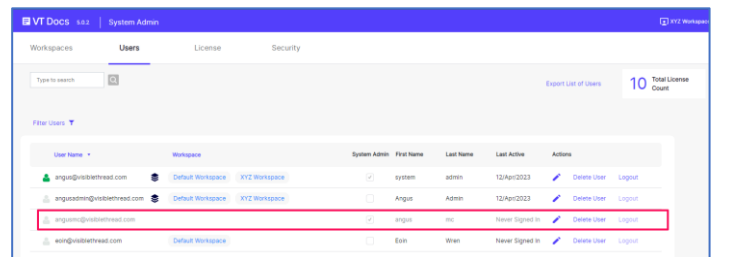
VT Docs 5.0.2 | System Admin

XYZ Workspace

Workspaces Users License Security

Type to search

Export List of Users

10 Total License Count

Filter Users

| User Name | Workspace | System Admin | First Name | Last Name | Last Active | Actions |
|---|---|---|---|---|---|---|
| angus@visiblethread.com | Default Workspace XYZ Workspace | ✓ | system | admin | 12/Apr/2023 | Delete User Logout |
| angusadmin@visiblethread.com | Default Workspace XYZ Workspace | | Angus | Admin | 12/Apr/2023 | Delete User Logout |
| angusmc@visiblethread.com | | ✓ | angus | mc | Never Signed In | Delete User Logout |
| eoin@visiblethread.com | Default Workspace | | Eoin | Wren | Never Signed In | Delete User Logout |